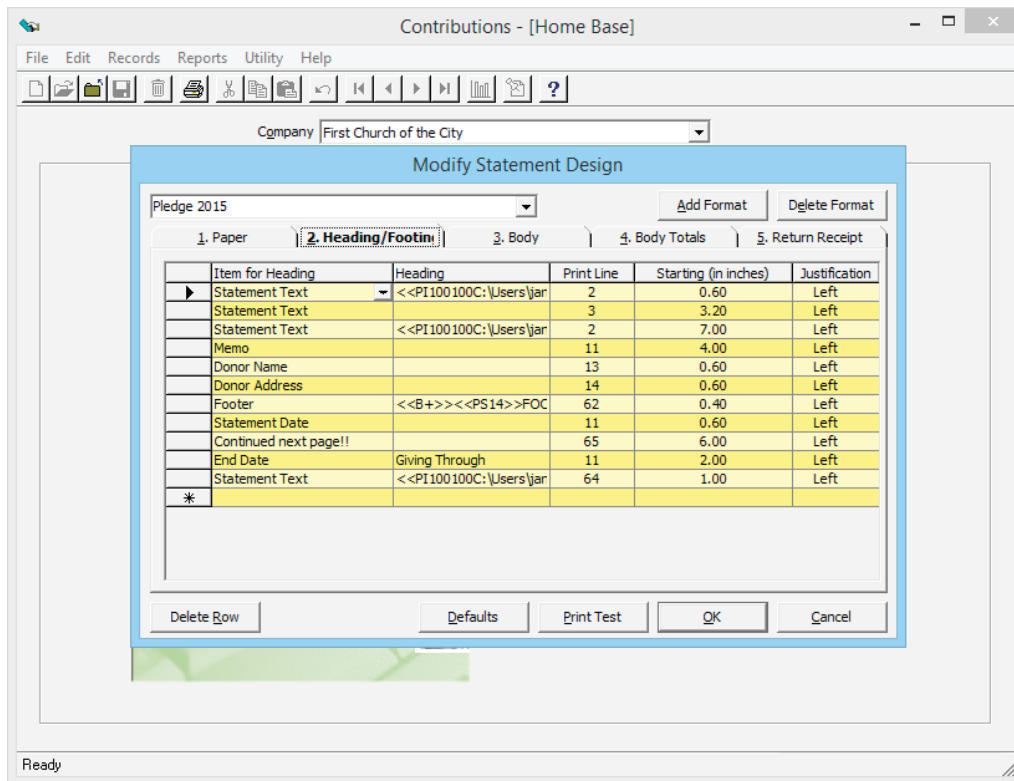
Contributions - [Home Base]

File Edit Records Reports Utility Help

Company First Church of the City

Modify Statement Design

Pledge 2015

Add Format Delete Format

1. Paper 2. Heading/Footin 3. Body 4. Body Totals 5. Return Receipt

| | Item for Heading | Heading | Print Line | Starting (in inches) | Justification |
|---|---|---|---|---|---|
| ▶ | Statement Text | <<PI100100C:\Users\jar | 2 | 0.60 | Left |
| | Statement Text | | 3 | 3.20 | Left |
| | Statement Text | <<PI100100C:\Users\jar | 2 | 7.00 | Left |
| | Memo | | 11 | 4.00 | Left |
| | Donor Name | | 13 | 0.60 | Left |
| | Donor Address | | 14 | 0.60 | Left |
| | Footer | <<B+>><<PS14>>FOC | 62 | 0.40 | Left |
| | Statement Date | | 11 | 0.60 | Left |
| | Continued next page!! | | 65 | 6.00 | Left |
| | End Date | Giving Through | 11 | 2.00 | Left |
| | Statement Text | <<PI100100C:\Users\jar | 64 | 1.00 | Left |
| * | | | | | |

Delete Row Defaults Print Test OK Cancel

Ready